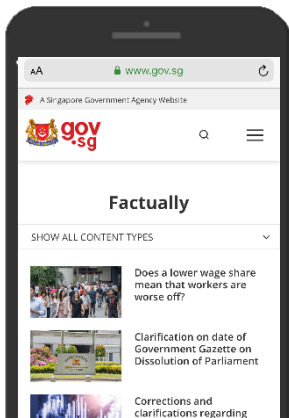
AA www.gov.sg

A Singapore Government Agency Website

gov.sg

Factually

SHOW ALL CONTENT TYPES

Does a lower wage share mean that workers are worse off?

Clarification on date of Government Gazette on Dissolution of Parliament

Corrections and clarifications regarding